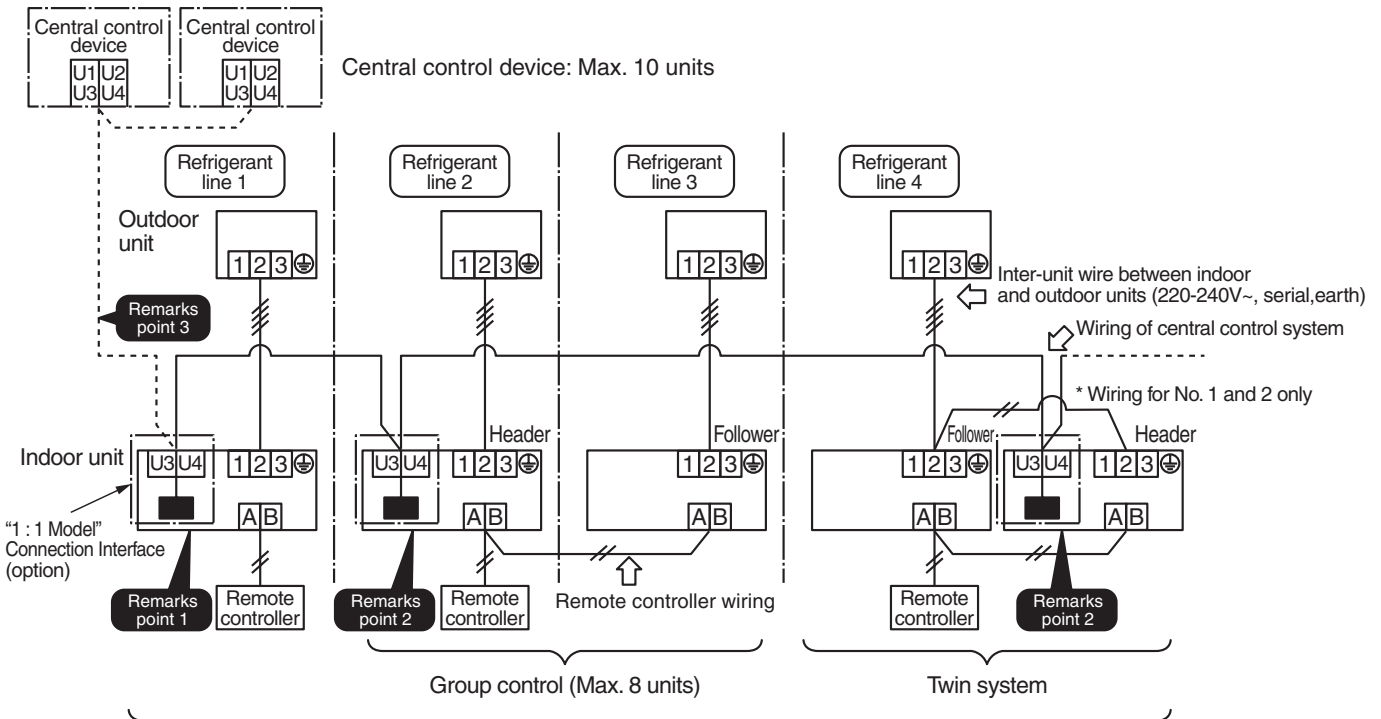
Central control device
U1 U2
U3 U4

Central control device
U1 U2
U3 U4

Central control device: Max. 10 units

Refrigerant line 1

Refrigerant line 2

Refrigerant line 3

Refrigerant line 4

Outdoor unit

1 2 3 ⏚

1 2 3 ⏚

1 2 3 ⏚

1 2 3 ⏚

Inter-unit wire between indoor and outdoor units (220-240V~, serial,earth)

Remarks point 3

Wiring of central control system

* Wiring for No. 1 and 2 only

Header

Follower

Follower

Header

Indoor unit

U3 U4

1 2 3 ⏚

U3 U4

1 2 3 ⏚

1 2 3 ⏚

1 2 3 ⏚

U3 U4

1 2 3 ⏚

"1 : 1 Model" Connection Interface (option)

A B

A B

A B

A B

A B

Remarks point 1

Remote controller

Remarks point 2

Remote controller

Remote controller wiring

Remote controller

Remarks point 2

Group control (Max. 8 units)

Twin system